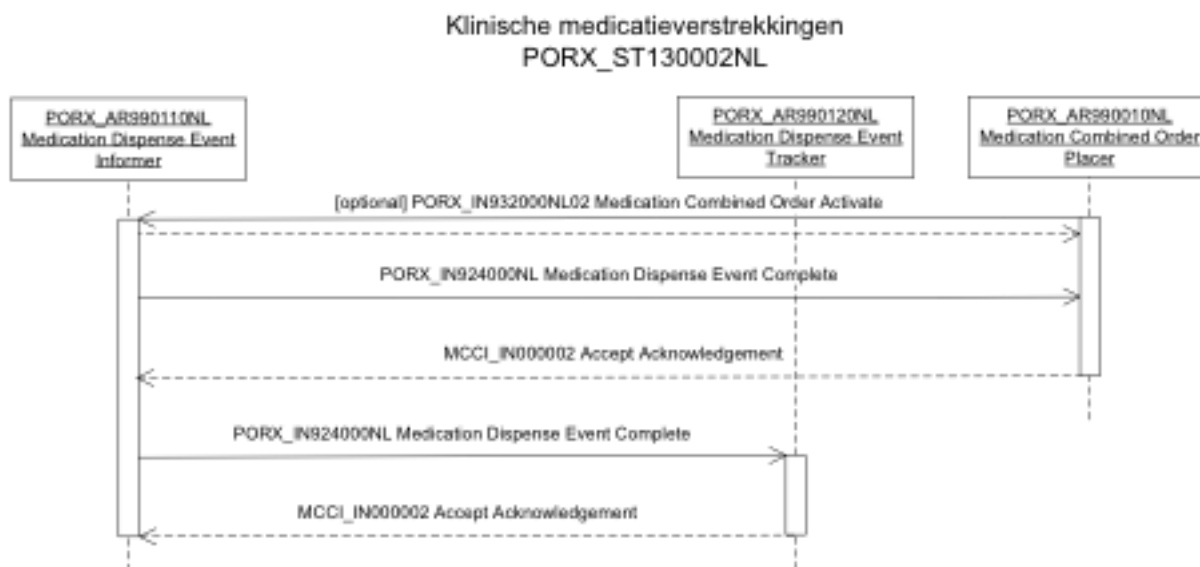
Klinische medicatieverstrekkingen
PORX_ST130002NL

PORX_AR990110NL
Medication Dispense Event Informer

PORX_AR990120NL
Medication Dispense Event Tracker

PORX_AR990010NL
Medication Combined Order Placer

[optional] PORX_IN932000NL02 Medication Combined Order Activate

PORX_IN924000NL Medication Dispense Event Complete

MCCI_IN000002 Accept Acknowledgement

PORX_IN924000NL Medication Dispense Event Complete

MCCI_IN000002 Accept Acknowledgement